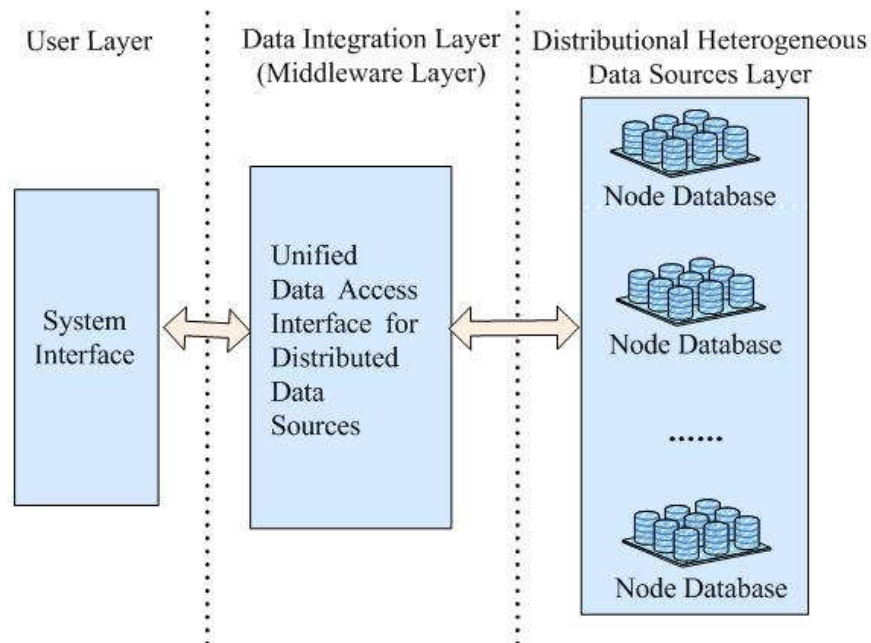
User Layer

Data Integration Layer
(Middleware Layer)

Distributional Heterogeneous
Data Sources Layer

System
Interface

Unified
Data Access
Interface for
Distributed
Data
Sources

Node Database

Node Database

......

Node Database